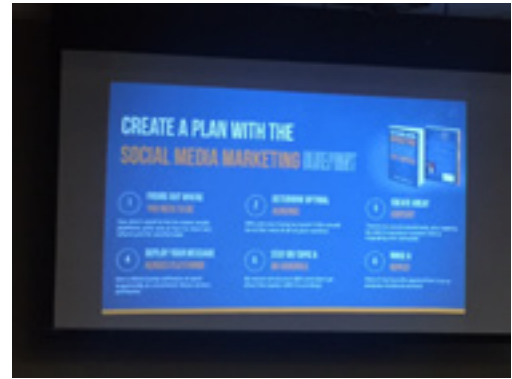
CREATE A PLAN WITH THE
SOCIAL MEDIA MARKETING BLUEPRINT

1 FIGURE OUT WHERE YOU NEED TO BE
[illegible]

2 DETERMINE OPTIMAL SCHEDULE
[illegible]

3 CREATE GREAT CONTENT
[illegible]

4 DEPLOY YOUR MESSAGE ACROSS PLATFORMS
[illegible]

5 STAY ON TOPIC & BE ENGAGING
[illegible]

6 RINSE & REPEAT
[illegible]